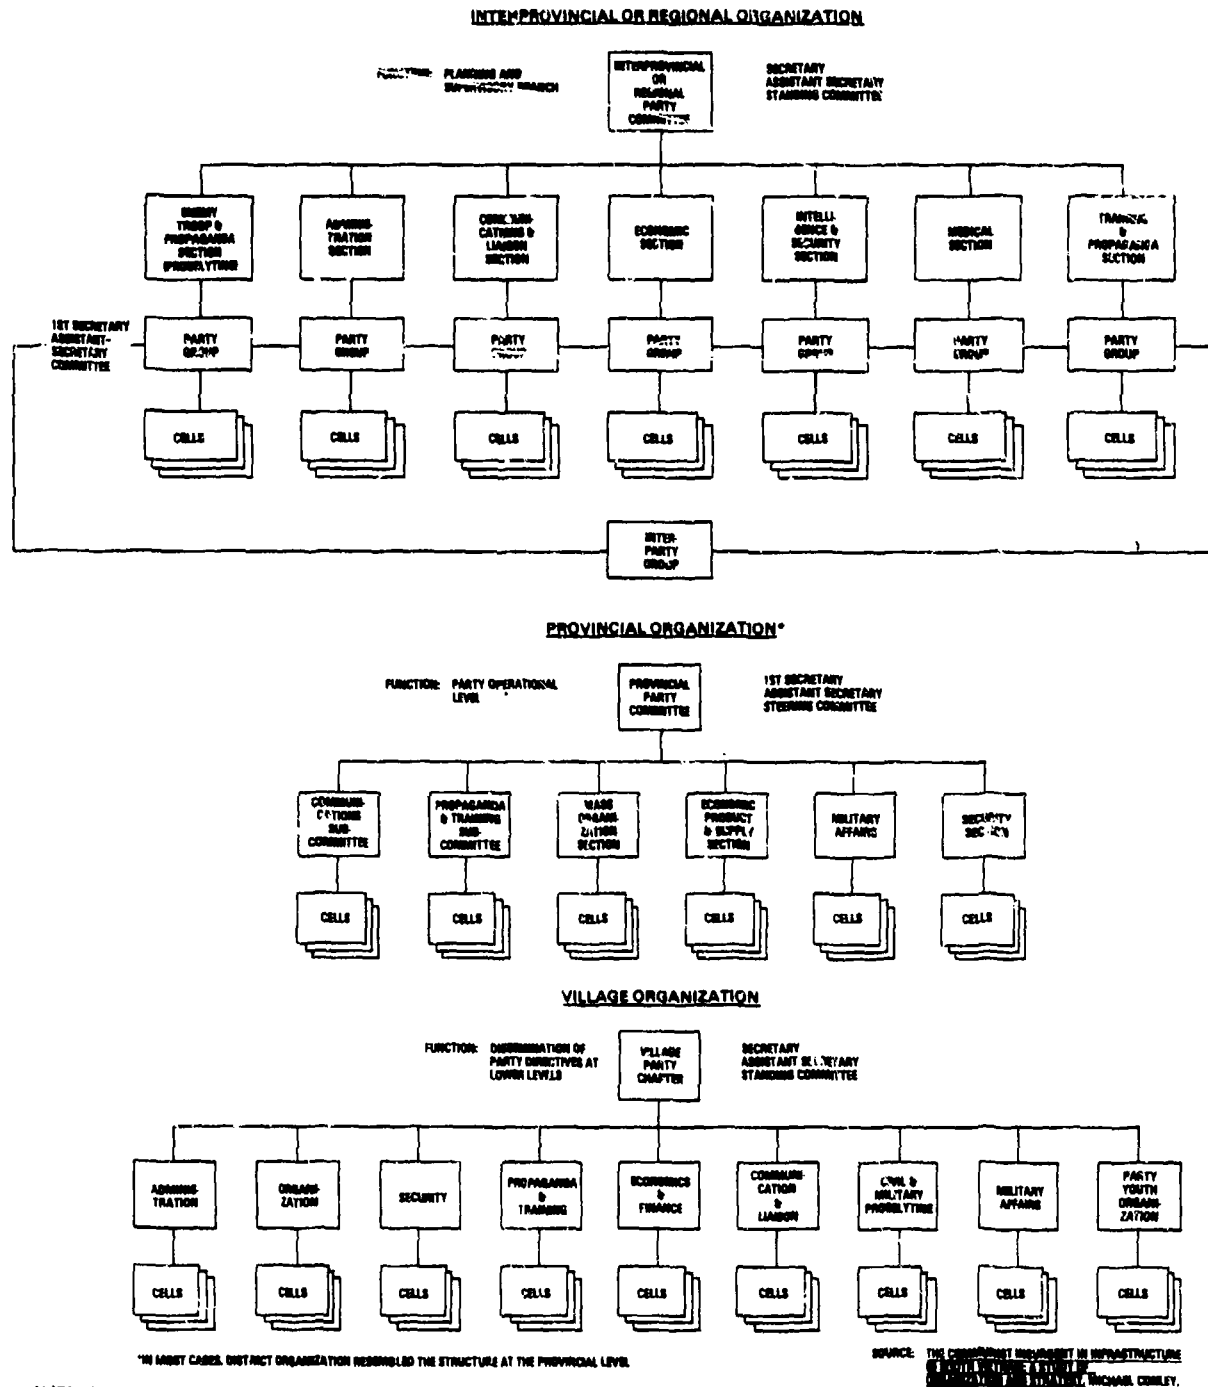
INTERPROVINCIAL OR REGIONAL ORGANIZATION

FUNCTION: PLANNING AND SUPERVISORY BRANCH

INTERPROVINCIAL OR REGIONAL PARTY COMMITTEE

SECRETARY ASSISTANT SECRETARY STANDING COMMITTEE

ENEMY TROOP & PROPAGANDA SECTION (PROSELYTING)

ADMINISTRATION SECTION

COMMUNICATIONS & LIAISON SECTION

ECONOMIC SECTION

INTELLIGENCE & SECURITY SECTION

MEDICAL SECTION

TRAINING & PROPAGANDA SECTION

1ST SECRETARY ASSISTANT SECRETARY COMMITTEE

PARTY GROUP

PARTY GROUP

PARTY GROUP

PARTY GROUP

PARTY GROUP

PARTY GROUP

PARTY GROUP

CELLS

CELLS

CELLS

CELLS

CELLS

CELLS

CELLS

INTER-PARTY GROUP

PROVINCIAL ORGANIZATION*

FUNCTION: PARTY OPERATIONAL LEVEL

PROVINCIAL PARTY COMMITTEE

1ST SECRETARY ASSISTANT SECRETARY STEERING COMMITTEE

COMMUNICATIONS SUB-COMMITTEE

PROPAGANDA & TRAINING SUB-COMMITTEE

MASS ORGANIZATION SECTION

ECONOMIC PRODUCT & SUPPLY SECTION

MILITARY AFFAIRS

SECURITY SECTION

CELLS

CELLS

CELLS

CELLS

CELLS

CELLS

VILLAGE ORGANIZATION

FUNCTION: DISSEMINATION OF PARTY DIRECTIVES AT LOWER LEVELS

VILLAGE PARTY CHAPTER

SECRETARY ASSISTANT SECRETARY STANDING COMMITTEE

ADMINISTRATION

ORGANIZATION

SECURITY

PROPAGANDA & TRAINING

ECONOMICS & FINANCE

COMMUNICATION & LIAISON

CIVIL & MILITARY PROSELYTING

MILITARY AFFAIRS

PARTY YOUTH ORGANIZATION

CELLS

CELLS

CELLS

CELLS

CELLS

CELLS

CELLS

CELLS

CELLS

*IN MOST CASES, DISTRICT ORGANIZATION RESEMBLED THE STRUCTURE AT THE PROVINCIAL LEVEL

SOURCE: THE COMMUNIST MOVEMENT IN INFRASTRUCTURE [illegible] SOUTH VIETNAM: A STUDY OF ORGANIZATION AND STRATEGY, MICHAEL CONLEY.